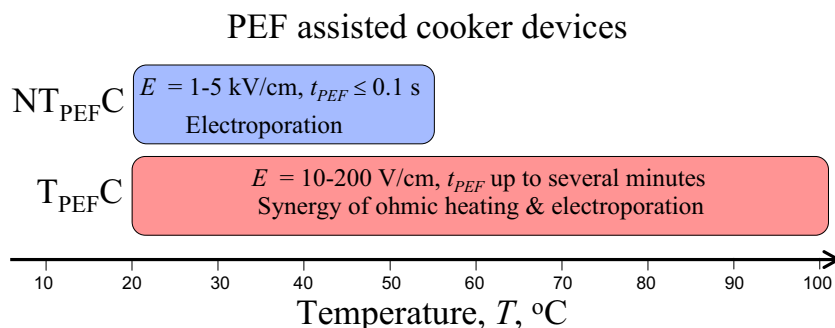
PEF assisted cooker devices

$NT_{PEF}C$

$E$ = 1-5 kV/cm, $t_{PEF} \leq 0.1$ s
Electroporation

$T_{PEF}C$

$E$ = 10-200 V/cm, $t_{PEF}$ up to several minutes
Synergy of ohmic heating & electroporation

10 20 30 40 50 60 70 80 90 100

Temperature, $T$, $^{o}$C